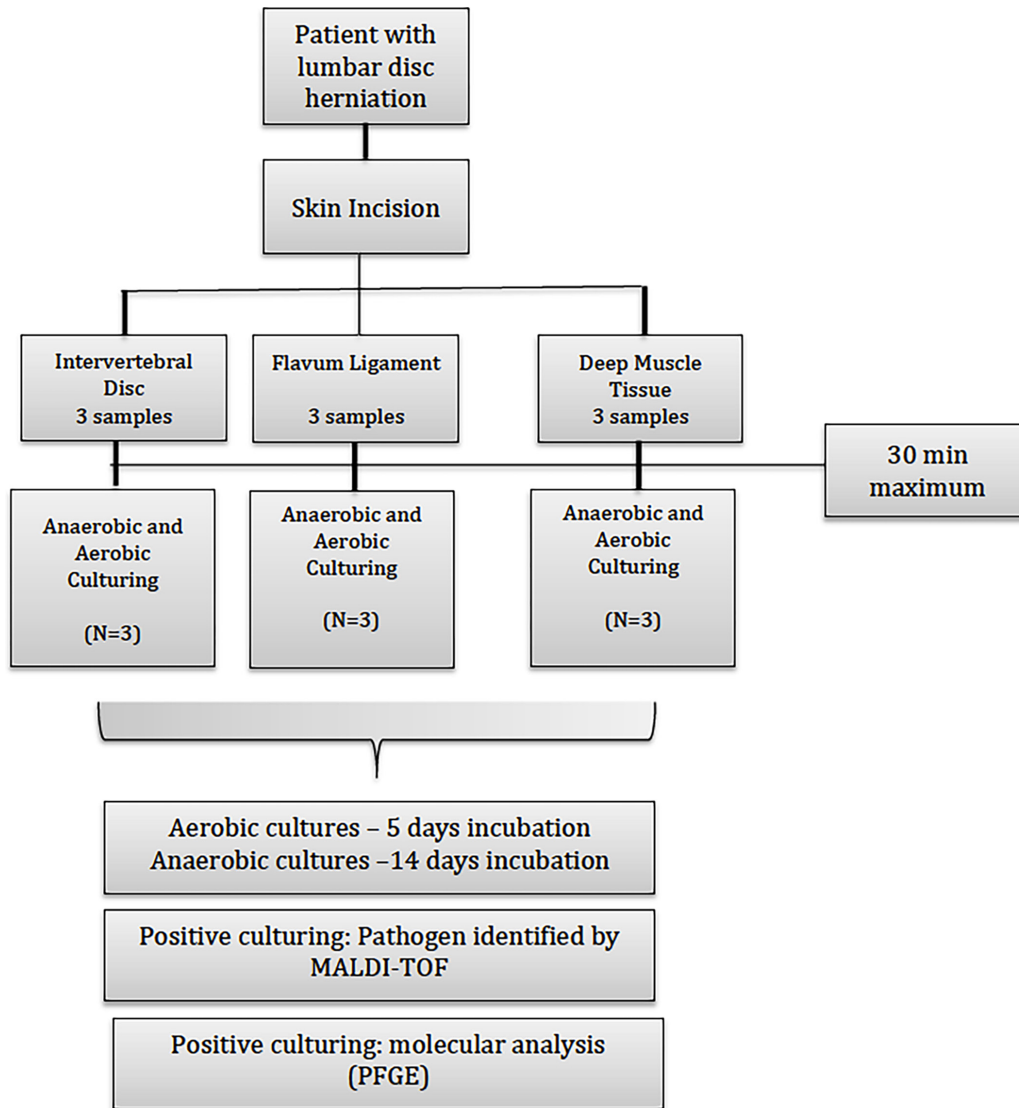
Patient with lumbar disc herniation

Skin Incision

Intervertebral Disc
3 samples

Flavum Ligament
3 samples

Deep Muscle Tissue
3 samples

30 min maximum

Anaerobic and Aerobic Culturing
(N=3)

Anaerobic and Aerobic Culturing
(N=3)

Anaerobic and Aerobic Culturing
(N=3)

Aerobic cultures – 5 days incubation
Anaerobic cultures –14 days incubation

Positive culturing: Pathogen identified by MALDI-TOF

Positive culturing: molecular analysis (PFGE)